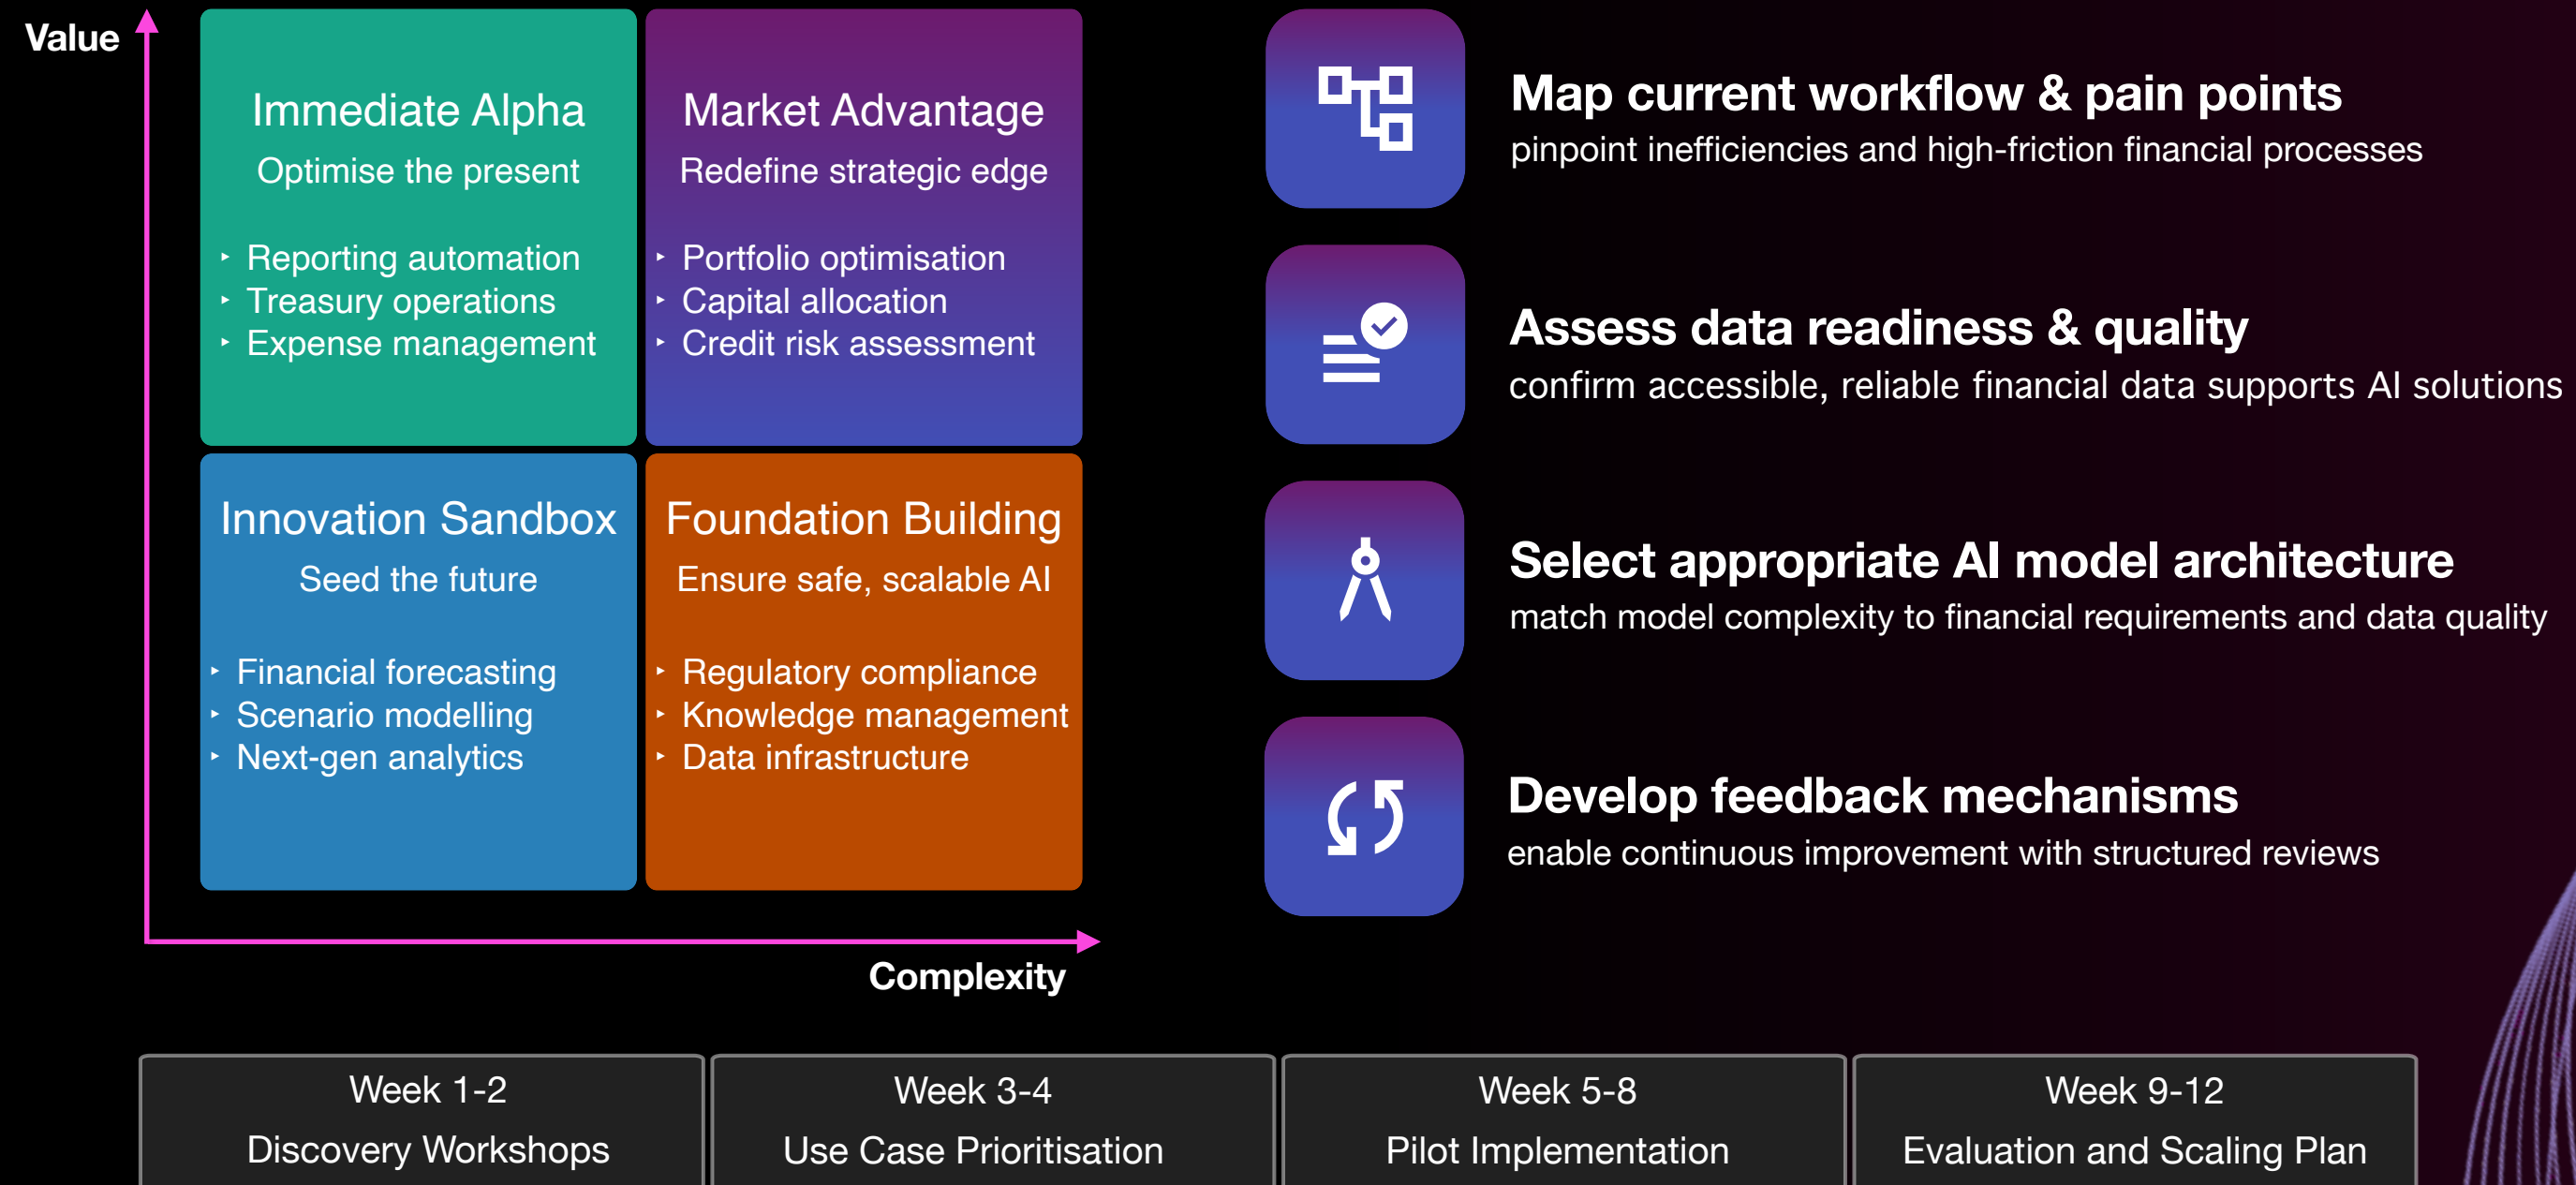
Value

Immediate Alpha
Optimise the present
- Reporting automation
- Treasury operations
- Expense management

Market Advantage
Redefine strategic edge
- Portfolio optimisation
- Capital allocation
- Credit risk assessment

Innovation Sandbox
Seed the future
- Financial forecasting
- Scenario modelling
- Next-gen analytics

Foundation Building
Ensure safe, scalable AI
- Regulatory compliance
- Knowledge management
- Data infrastructure

Complexity

Map current workflow & pain points
pinpoint inefficiencies and high-friction financial processes

Assess data readiness & quality
confirm accessible, reliable financial data supports AI solutions

Select appropriate AI model architecture
match model complexity to financial requirements and data quality

Develop feedback mechanisms
enable continuous improvement with structured reviews

| Week 1-2 Discovery Workshops | Week 3-4 Use Case Prioritisation | Week 5-8 Pilot Implementation | Week 9-12 Evaluation and Scaling Plan |
|---|---|---|---|